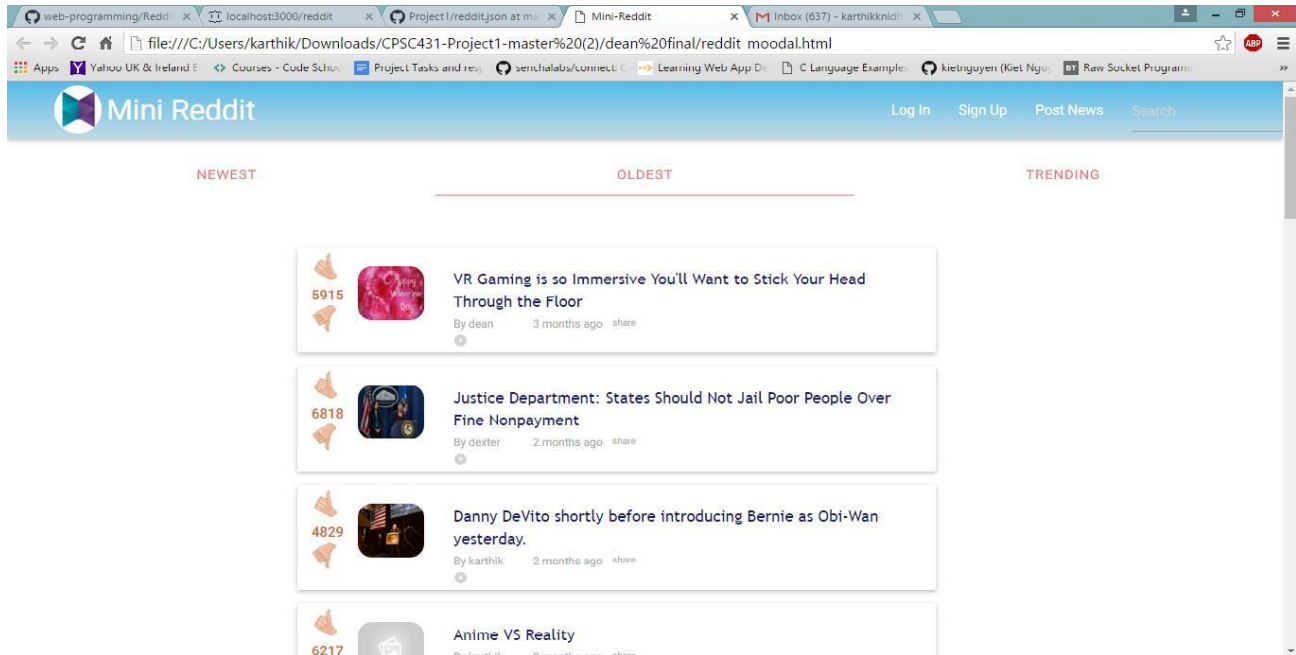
web-programming/Reddi ×
localhost:3000/reddit ×
Project1/reddit.json at ma ×
Mini-Reddit ×
Inbox (637) - karthikknidh ×

file:///C:/Users/karthik/Downloads/CPSC431-Project1-master%20(2)/dean%20final/reddit moodal.html

Apps
Yahoo UK & Ireland E
Courses - Code Schoo
Project Tasks and res
senchalabs/connect
Learning Web App De
C Language Examples
kietnguyen (Kiet Nguy
Raw Socket Programm

Mini Reddit
Log In
Sign Up
Post News
Search

NEWEST
OLDEST
TRENDING

5915
VR Gaming is so Immersive You'll Want to Stick Your Head Through the Floor
By dean 3 months ago share

6818
Justice Department: States Should Not Jail Poor People Over Fine Nonpayment
By dexter 2 months ago share

4829
Danny DeVito shortly before introducing Bernie as Obi-Wan yesterday.
By karthik 2 months ago share

6217
Anime VS Reality
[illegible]